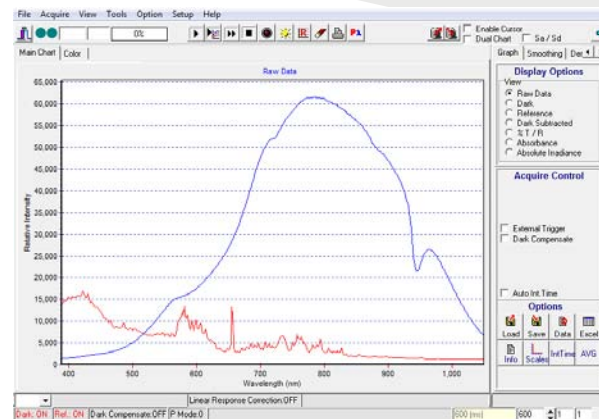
File Acquire View Tools Option Setup Help

0%

Enable Cursor
Dual Chart
Sa / Sd

Main Chart
Color

Graph
Smoothing
Der

Raw Data

65,000
60,000
55,000
50,000
45,000
40,000
35,000
30,000
25,000
20,000
15,000
10,000
5,000
0

Relative Intensity

400
500
600
700
800
900
1,000

Wavelength (nm)

Display Options
View
Raw Data
Dark
Reference
Dark Subtracted
% T / R
Absorbance
Absolute Irradiance

Acquire Control

External Trigger
Dark Compensate

Auto Int Time

Options
Load
Save
Data
Excel
Info
Scales
IntTime
AVG

Linear Response Correction:OFF

Dark: ON
Ref.: ON
Dark Compensate:OFF
P Mode:0

600 (ms)
600
1
1